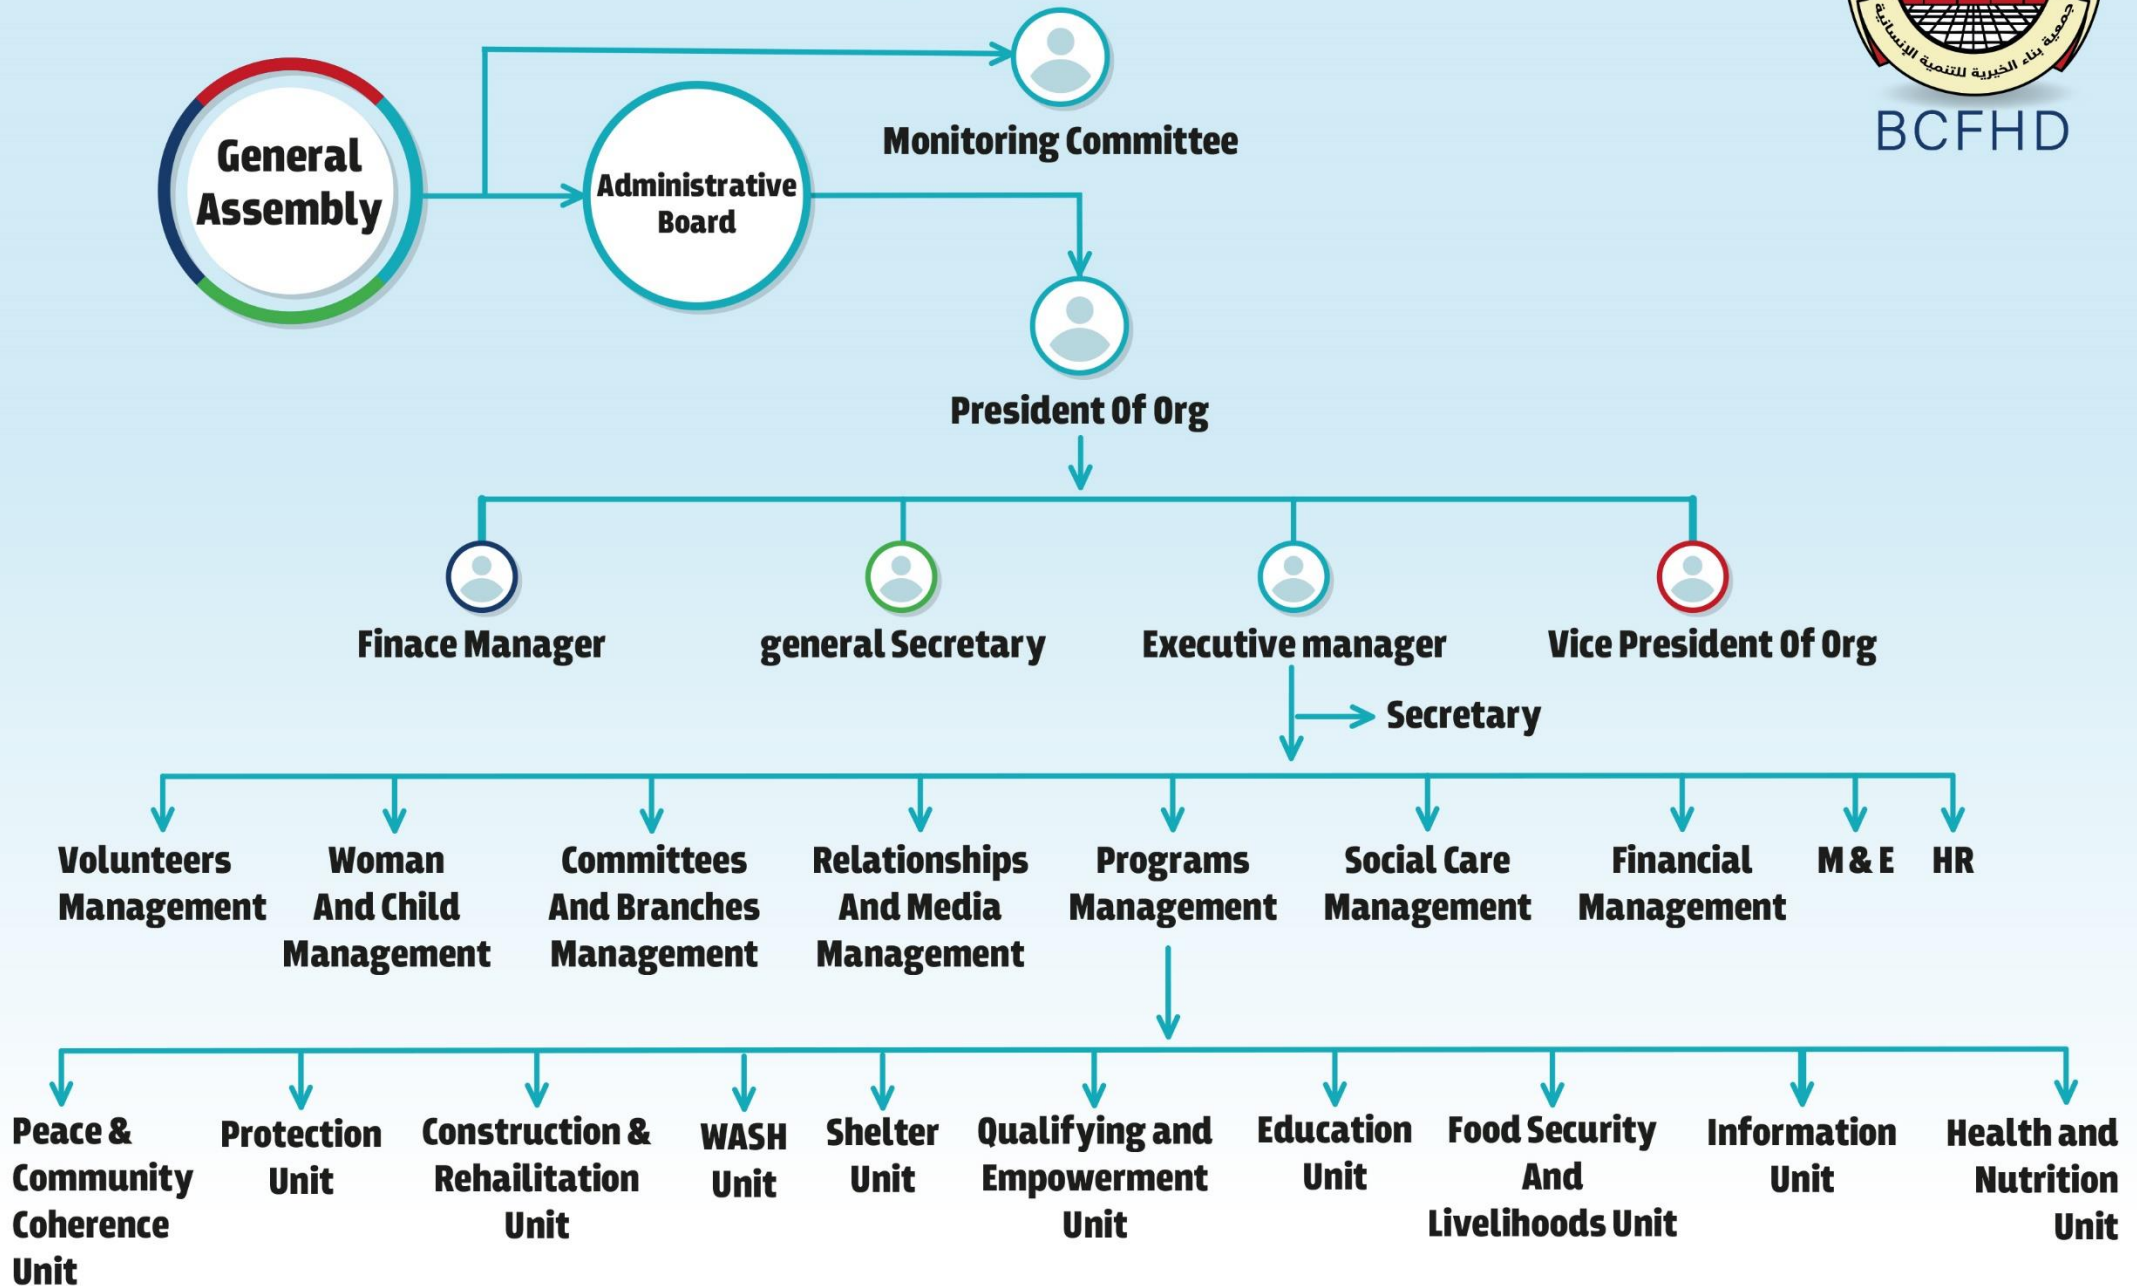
جمعية بناء الخيرية للتنمية الإنسانية
BCFHD

General Assembly

Administrative Board

Monitoring Committee

President Of Org

Finace Manager

general Secretary

Executive manager

Vice President Of Org

Secretary

Volunteers Management

Woman And Child Management

Committees And Branches Management

Relationships And Media Management

Programs Management

Social Care Management

Financial Management

M & E

HR

Peace & Community Coherence Unit

Protection Unit

Construction & Rehailitation Unit

WASH Unit

Shelter Unit

Qualifying and Empowerment Unit

Education Unit

Food Security And Livelihoods Unit

Information Unit

Health and Nutrition Unit